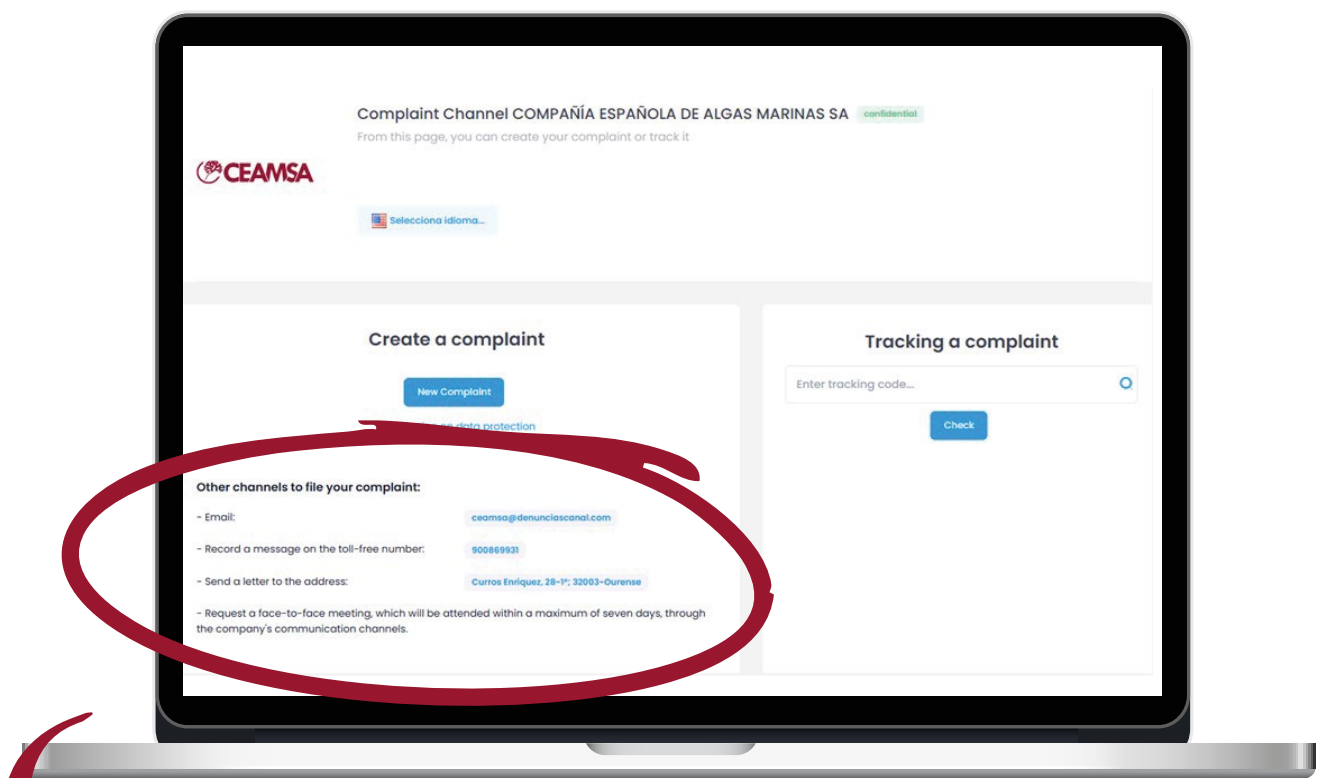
Complaint Channel COMPAÑÍA ESPAÑOLA DE ALGAS MARINAS SA confidential

From this page, you can create your complaint or track it

CEAMSA

Selecciona idioma...

Create a complaint

New Complaint

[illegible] data protection

Tracking a complaint

Enter tracking code...

Check

Other channels to file your complaint:

- Email: ceamsa@denunciascanal.com

- Record a message on the toll-free number: 900869931

- Send a letter to the address: Curros Enriquez, 28-1º; 32003-Ourense

- Request a face-to-face meeting, which will be attended within a maximum of seven days, through the company's communication channels.